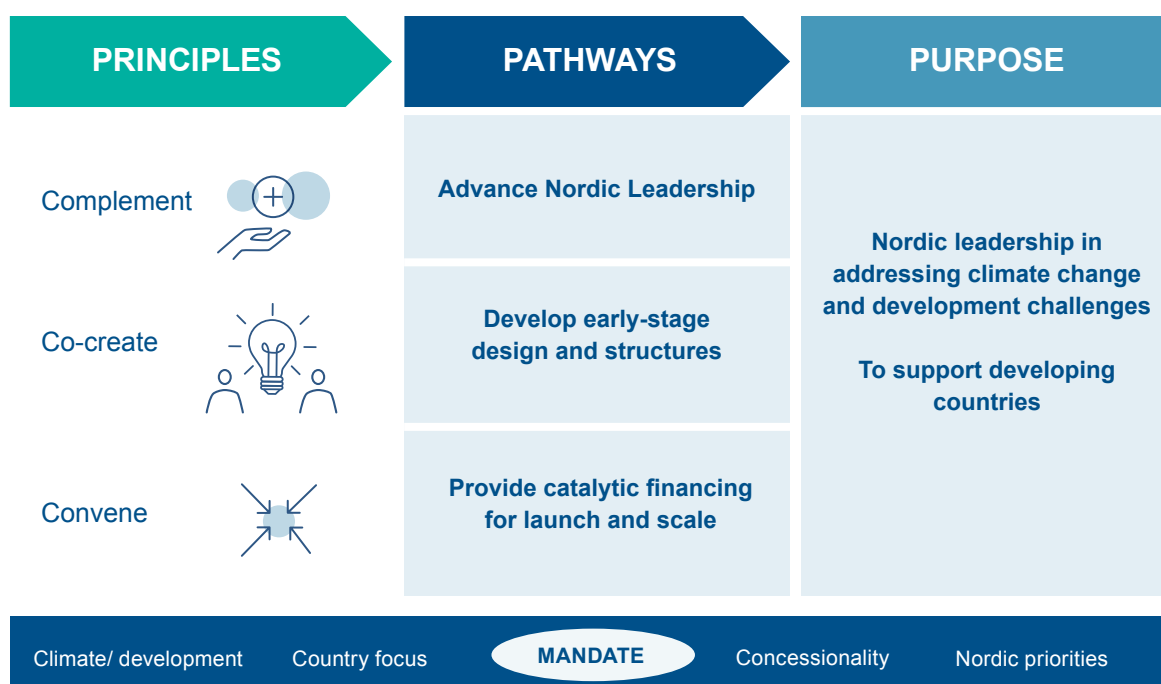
PRINCIPLES

PATHWAYS

PURPOSE

Complement

Co-create

Convene

Advance Nordic Leadership

Develop early-stage design and structures

Provide catalytic financing for launch and scale

Nordic leadership in addressing climate change and development challenges

To support developing countries

Climate/ development

Country focus

MANDATE

Concessionality

Nordic priorities